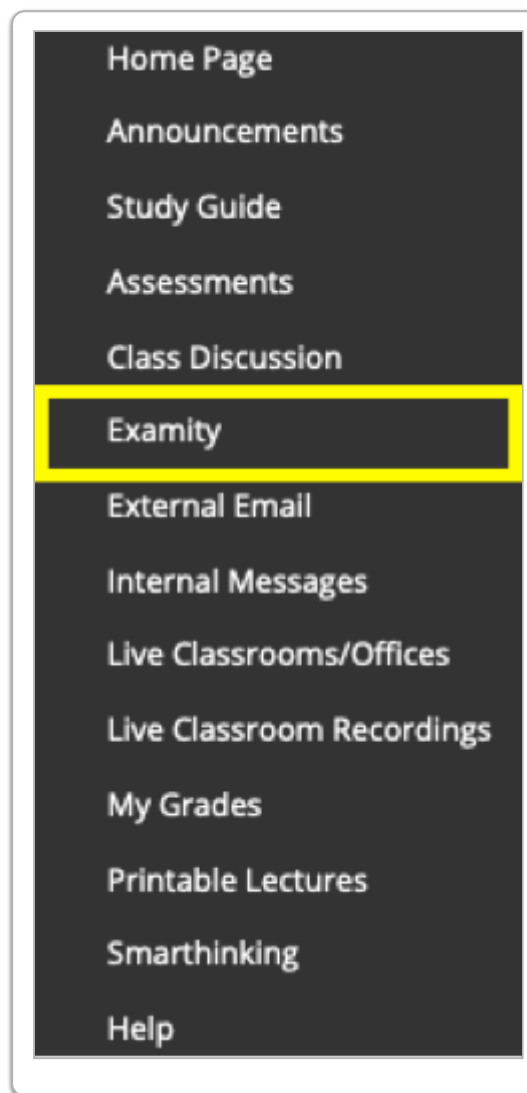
Home Page

Announcements

Study Guide

Assessments

Class Discussion

Examity

External Email

Internal Messages

Live Classrooms/Offices

Live Classroom Recordings

My Grades

Printable Lectures

Smarthinking

Help